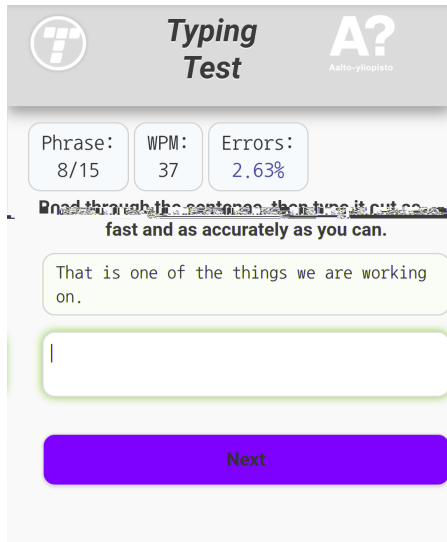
Typing Test

A?
Aalto-yliopisto

Phrase: 8/15

WPM: 37

Errors: 2.63%

Read through the sentence, then type it out as fast and as accurately as you can.

That is one of the things we are working on.

Next